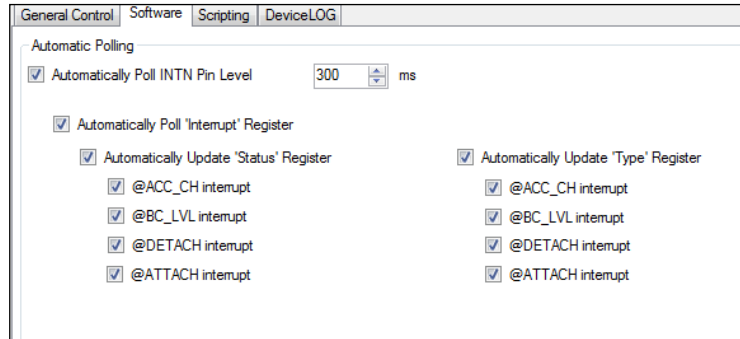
General Control | Software | Scripting | DeviceLOG

Automatic Polling

Automatically Poll INTN Pin Level 300 ms

Automatically Poll 'Interrupt' Register

Automatically Update 'Status' Register
@ACC_CH interrupt
@BC_LVL interrupt
@DETACH interrupt
@ATTACH interrupt

Automatically Update 'Type' Register
@ACC_CH interrupt
@BC_LVL interrupt
@DETACH interrupt
@ATTACH interrupt